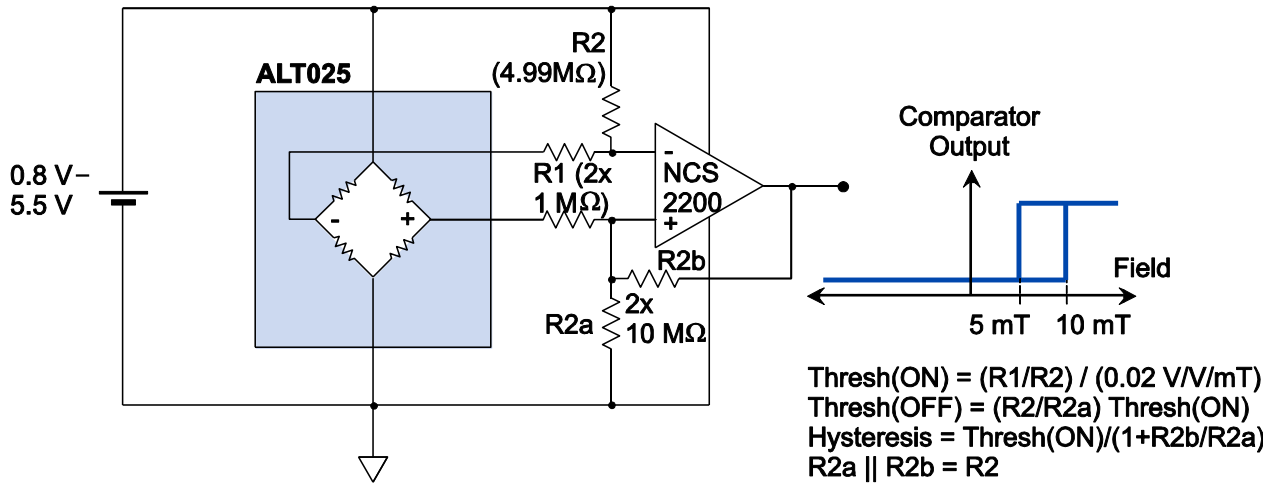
ALT025

0.8 V – 5.5 V

-

+

R2 (4.99MΩ)

R1 (2x 1 MΩ)

-

NCS 2200

+

R2b

R2a

2x 10 MΩ

Comparator Output

Field

5 mT

10 mT

Thresh(ON) = (R1/R2) / (0.02 V/V/mT)
Thresh(OFF) = (R2/R2a) Thresh(ON)
Hysteresis = Thresh(ON)/(1+R2b/R2a)
R2a || R2b = R2